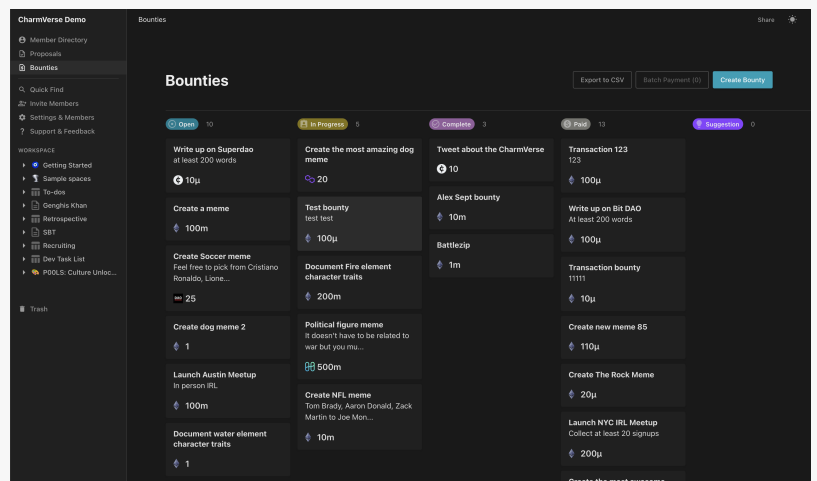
CharmVerse Demo
Member Directory
Proposals
Bounties
Quick Find
Invite Members
Settings & Members
Support & Feedback
WORKSPACE
Getting Started
Sample spaces
To-dos
Genghis Khan
Retrospective
SBT
Recruiting
Dev Task List
POOLS: Culture Unloc...
Trash

Bounties
Share

Bounties
Export to CSV
Batch Payment (0)
Create Bounty

Open 10
Write up on Superdao
at least 200 words
10µ
Create a meme
100m
Create Soccer meme
Feel free to pick from Cristiano Ronaldo, Lione...
25
Create dog meme 2
1
Launch Austin Meetup
In person IRL
100m
Document water element character traits
1

In Progress 5
Create the most amazing dog meme
20
Test bounty
test test
100µ
Document Fire element character traits
200m
Political figure meme
It doesn't have to be related to war but you mu...
500m
Create NFL meme
Tom Brady, Aaron Donald, Zack Martin to Joe Mon...
10m

Complete 3
Tweet about the CharmVerse
10
Alex Sept bounty
10m
Battlezip
1m

Paid 13
Transaction 123
123
100µ
Write up on Bit DAO
At least 200 words
100µ
Transaction bounty
11111
10µ
Create new meme 85
110µ
Create The Rock Meme
20µ
Launch NYC IRL Meetup
Collect at least 20 signups
200µ
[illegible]

Suggestion 0